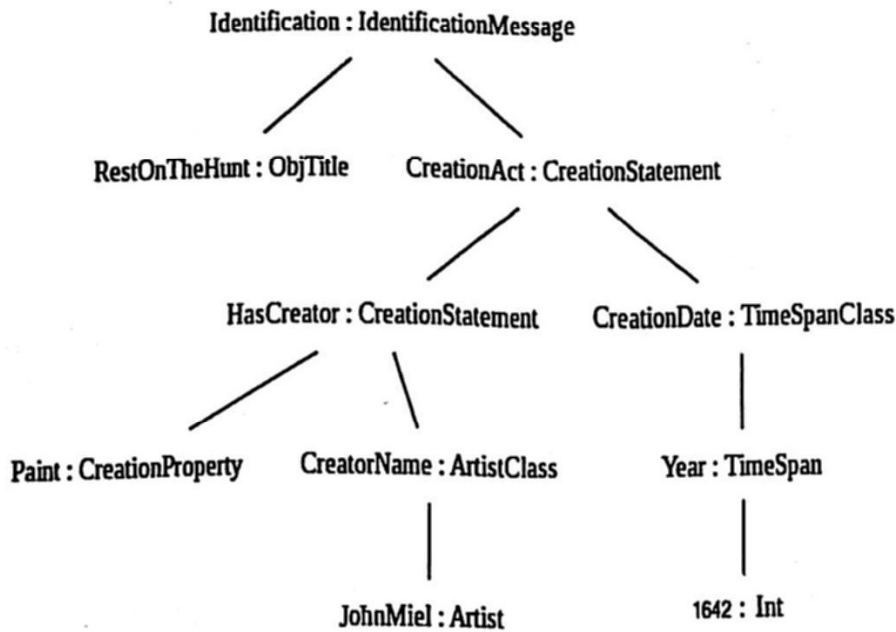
Identification : IdentificationMessage

RestOnTheHunt : ObjTitle

CreationAct : CreationStatement

HasCreator : CreationStatement

CreationDate : TimeSpanClass

Paint : CreationProperty

CreatorName : ArtistClass

Year : TimeSpan

JohnMiel : Artist

1642 : Int